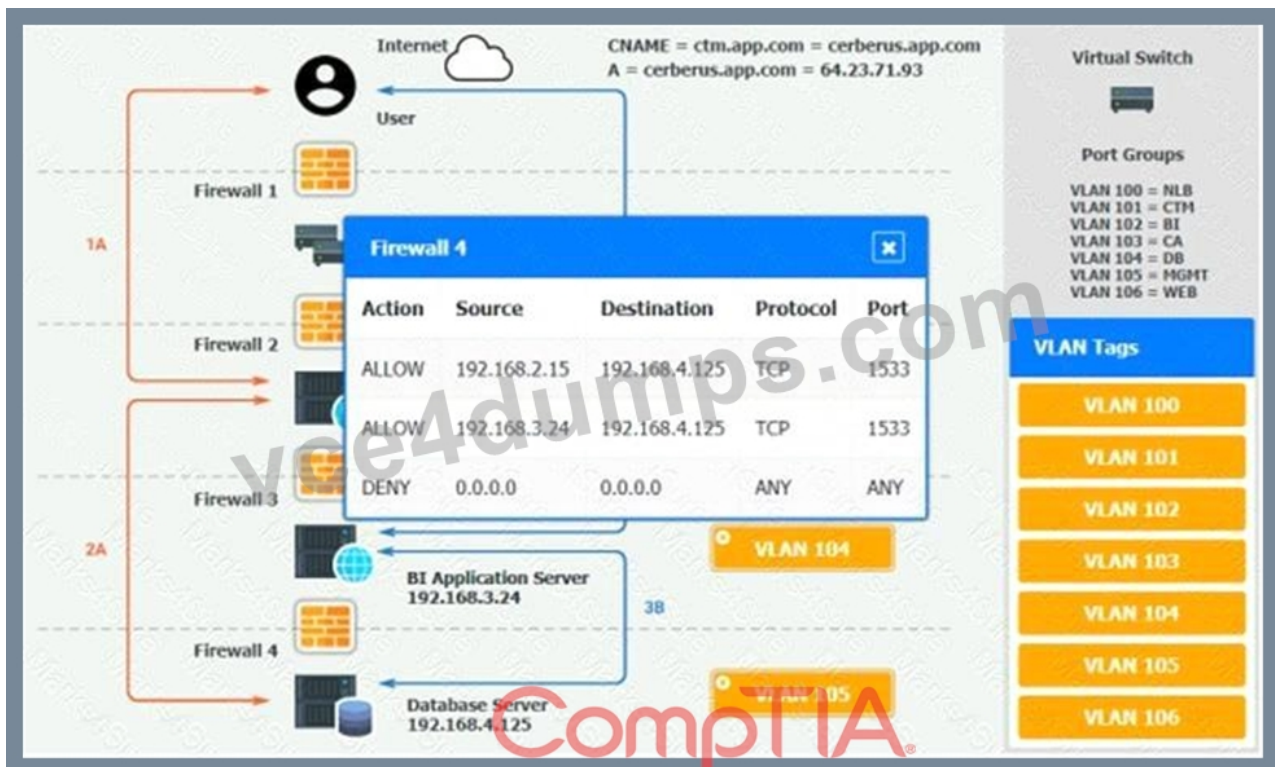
Internet

CNAME = ctm.app.com = cerberus.app.com
A = cerberus.app.com = 64.23.71.93

User

Firewall 1

1A

Firewall 2

Firewall 3

2A

Firewall 4

| Action | Source | Destination | Protocol | Port |
|---|---|---|---|---|
| ALLOW | 192.168.2.15 | 192.168.4.125 | TCP | 1533 |
| ALLOW | 192.168.3.24 | 192.168.4.125 | TCP | 1533 |
| DENY | 0.0.0.0 | 0.0.0.0 | ANY | ANY |

VLAN 104

BI Application Server
192.168.3.24

3B

VLAN 105

Database Server
192.168.4.125

Virtual Switch

Port Groups

VLAN 100 = NLB
VLAN 101 = CTM
VLAN 102 = BI
VLAN 103 = CA
VLAN 104 = DB
VLAN 105 = MGMT
VLAN 106 = WEB

VLAN Tags

VLAN 100
VLAN 101
VLAN 102
VLAN 103
VLAN 104
VLAN 105
VLAN 106

vce4dumps.com

CompTIA